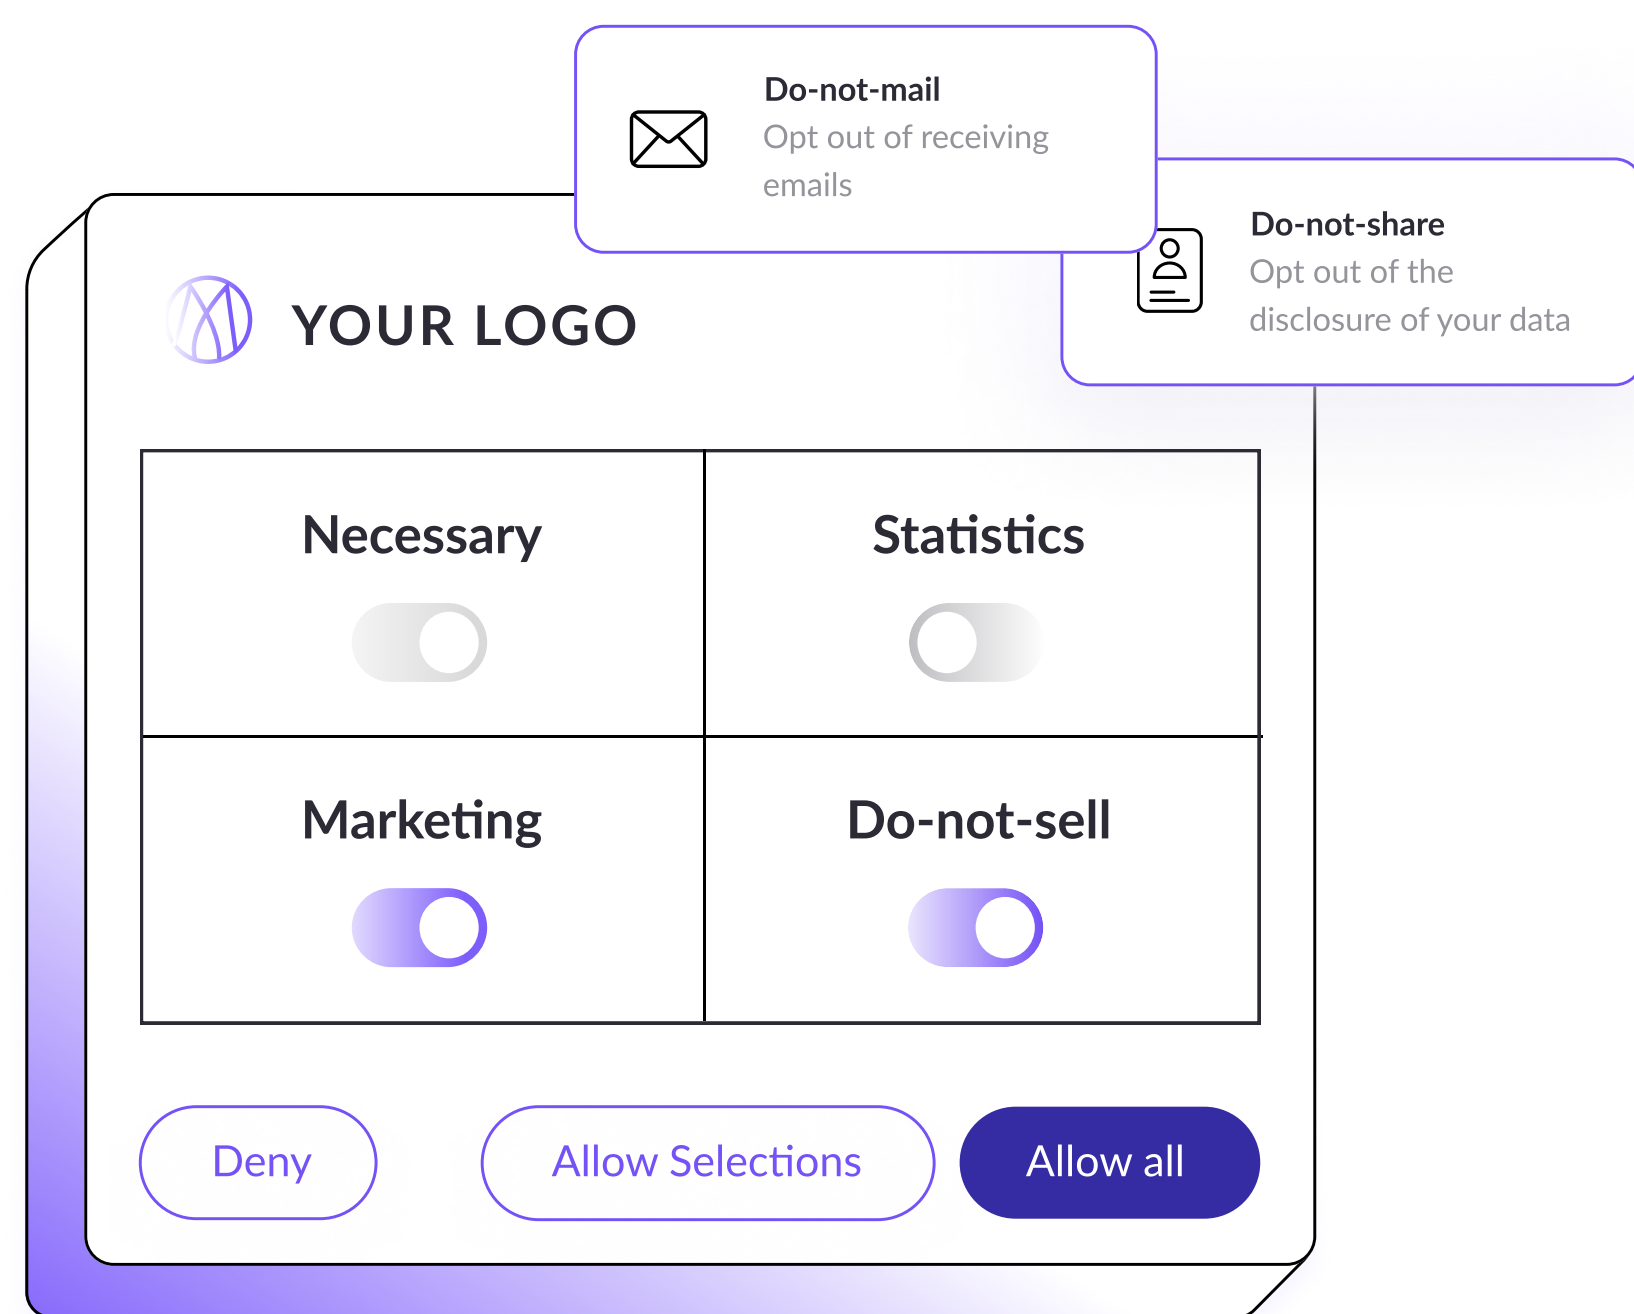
Do-not-mail
Opt out of receiving emails

Do-not-share
Opt out of the disclosure of your data

YOUR LOGO

| Necessary | Statistics |
|---|---|
| Marketing | Do-not-sell |

Deny

Allow Selections

Allow all